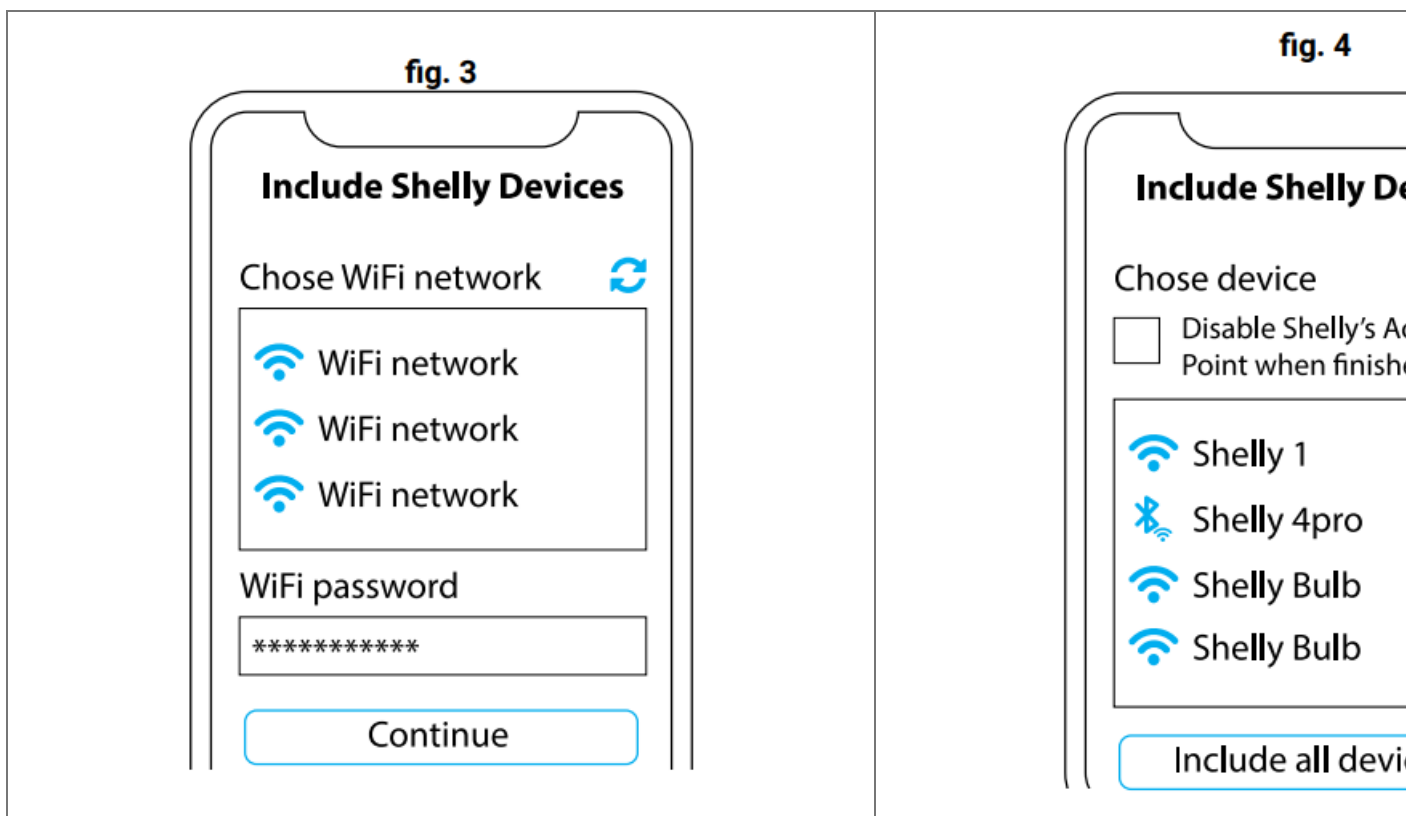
fig. 3

Include Shelly Devices

Chose WiFi network

WiFi network

WiFi network

WiFi network

WiFi password

***********

Continue

fig. 4

Include Shelly De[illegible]

Chose device

Disable Shelly's Ac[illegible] Point when finishe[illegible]

Shelly 1

Shelly 4pro

Shelly Bulb

Shelly Bulb

Include all devic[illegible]